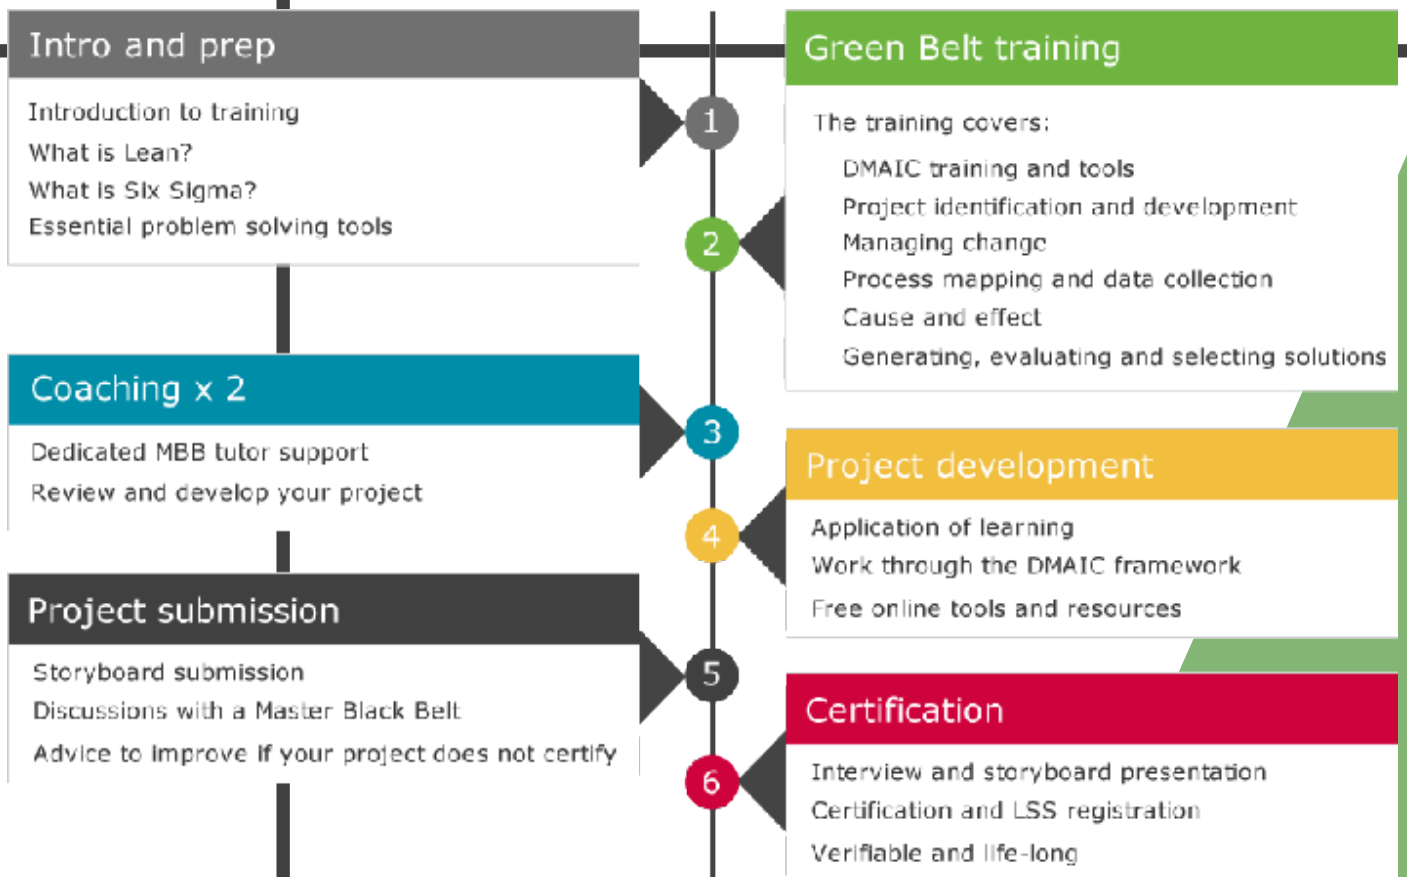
Intro and prep

Introduction to training
What is Lean?
What is Six Sigma?
Essential problem solving tools

1

Green Belt training

The training covers:
DMAIC training and tools
Project identification and development
Managing change
Process mapping and data collection
Cause and effect
Generating, evaluating and selecting solutions

2

Coaching x 2

Dedicated MBB tutor support
Review and develop your project

3

Project development

Application of learning
Work through the DMAIC framework
Free online tools and resources

4

Project submission

Storyboard submission
Discussions with a Master Black Belt
Advice to improve if your project does not certify

5

Certification

Interview and storyboard presentation
Certification and LSS registration
Verifiable and life-long

6